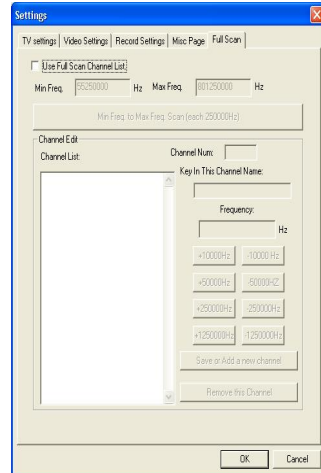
Settings

TV settings | Video Settings | Record Settings | Misc Page | Full Scan

Use Full Scan Channel List

Min Freq. 55250000 Hz Max Freq. 801250000 Hz

Min Freq. to Max Freq. Scan (each 250000Hz)

Channel Edit

Channel List:

Channel Num:

Key In This Channel Name:

Frequency:

Hz

+10000Hz -10000Hz

+50000Hz -50000HZ

+250000Hz -250000Hz

+1250000Hz -1250000Hz

Save or Add a new channel

Remove this Channel

OK Cancel